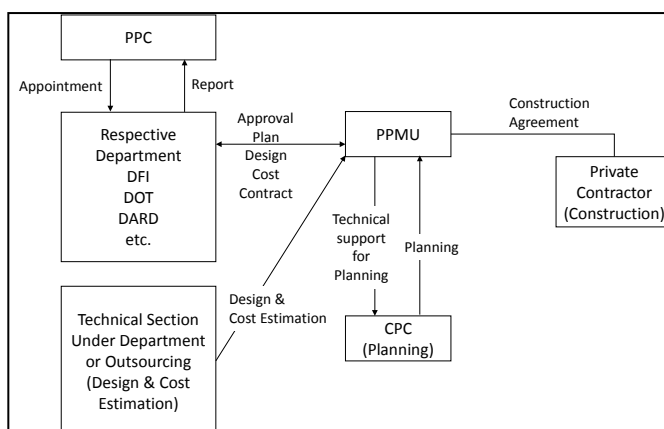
PPC

Appointment

Report

Respective Department DFI DOT DARD etc.

Approval Plan Design Cost Contract

PPMU

Construction Agreement

Private Contractor (Construction)

Technical support for Planning

Planning

Design & Cost Estimation

Technical Section Under Department or Outsourcing (Design & Cost Estimation)

CPC (Planning)